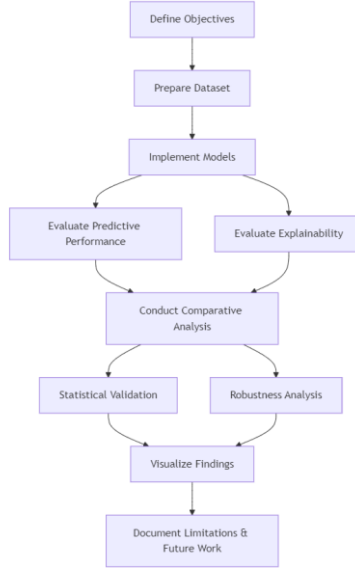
Define Objectives

Prepare Dataset

Implement Models

Evaluate Predictive Performance

Evaluate Explainability

Conduct Comparative Analysis

Statistical Validation

Robustness Analysis

Visualize Findings

Document Limitations & Future Work